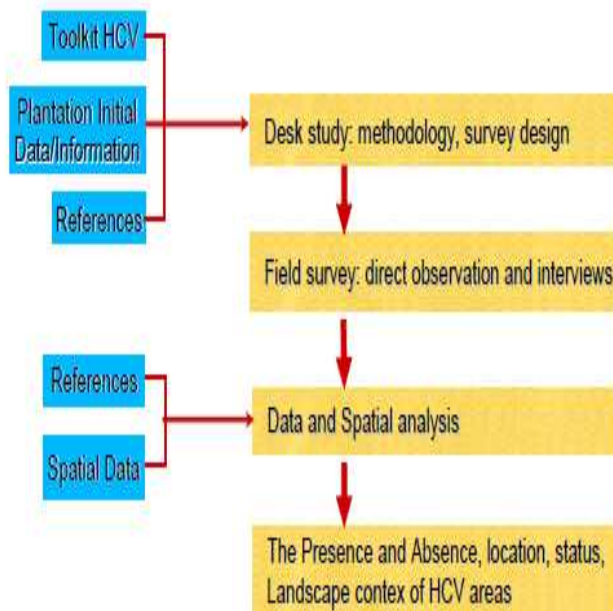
Toolkit HCV

Plantation Initial Data/Information

References

Desk study: methodology, survey design

Field survey: direct observation and interviews

References

Spatial Data

Data and Spatial analysis

The Presence and Absence, location, status, Landscape contex of HCV areas